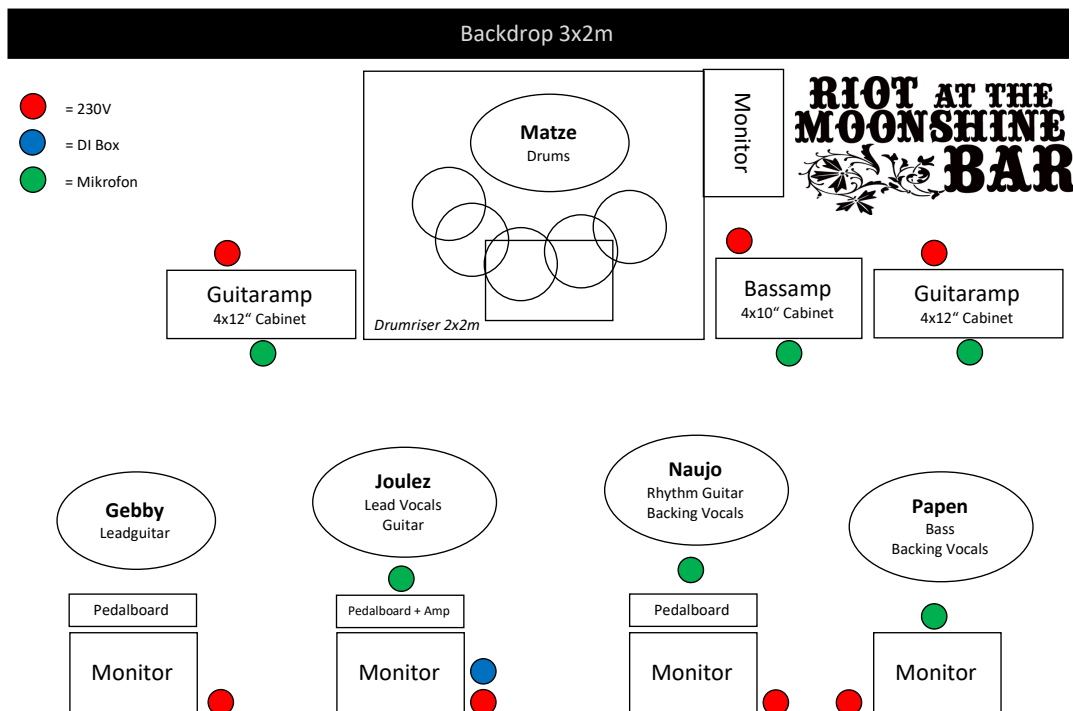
Backdrop 3x2m

= 230V
= DI Box
= Mikrofon

Matze
Drums

Monitor

RIOT AT THE MOONSHINE BAR

Guitaramp
4x12" Cabinet

Drumriser 2x2m

Bassamp
4x10" Cabinet

Guitaramp
4x12" Cabinet

Gebby
Leadguitar

Joulez
Lead Vocals
Guitar

Naujo
Rhythm Guitar
Backing Vocals

Papen
Bass
Backing Vocals

Pedalboard

Pedalboard + Amp

Pedalboard

Monitor

Monitor

Monitor

Monitor